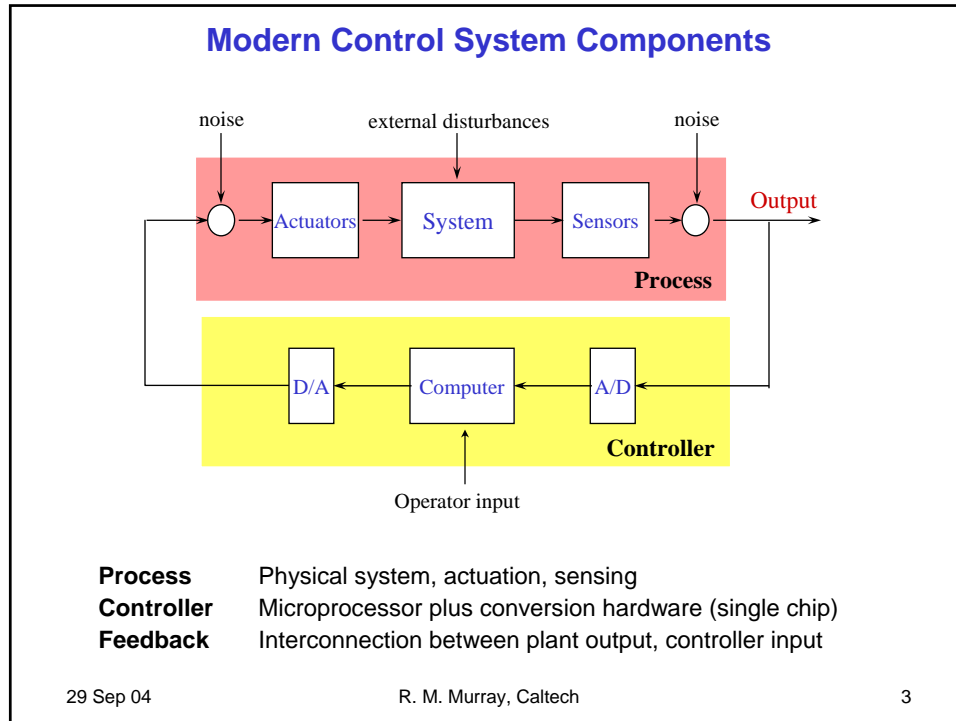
Modern Control System Components

noise

external disturbances

noise

Actuators

System

Sensors

Output

Process

D/A

Computer

A/D

Controller

Operator input

| | |
|---|---|
| **Process** | Physical system, actuation, sensing |
| **Controller** | Microprocessor plus conversion hardware (single chip) |
| **Feedback** | Interconnection between plant output, controller input |

29 Sep 04

R. M. Murray, Caltech

3